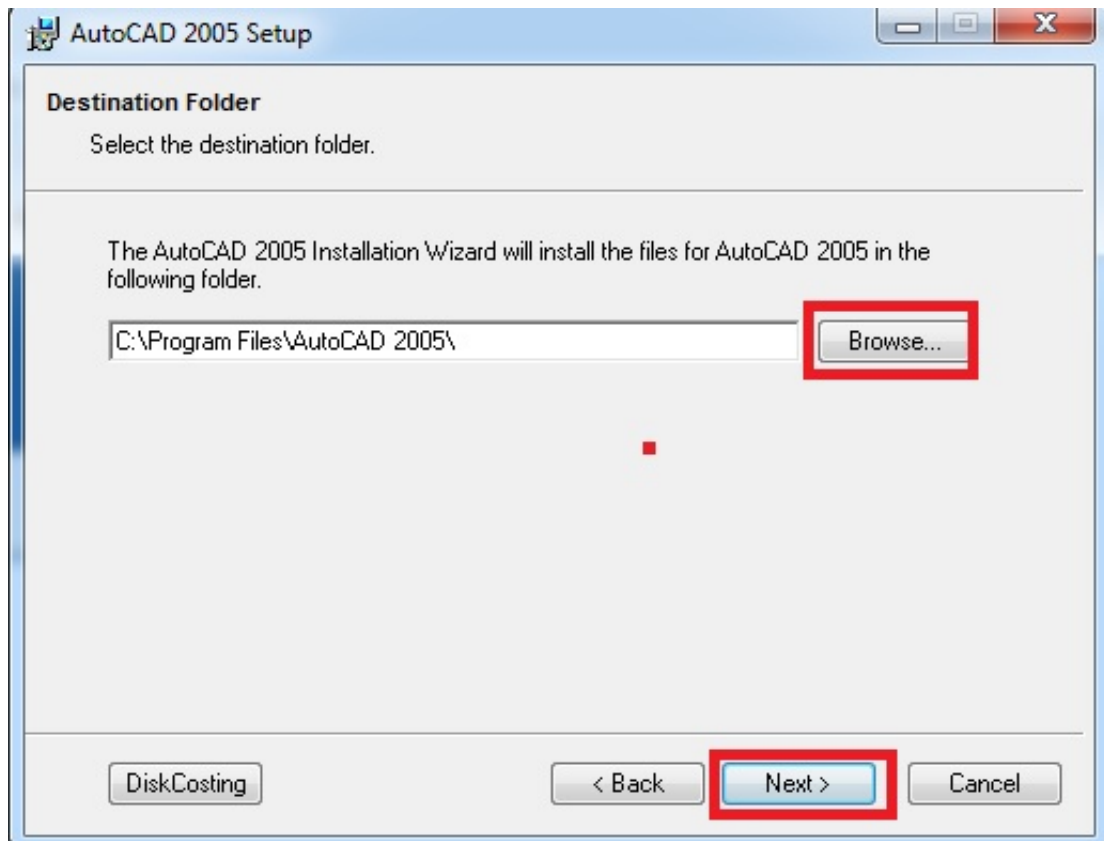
AutoCAD 2005 Setup

Destination Folder

Select the destination folder.

The AutoCAD 2005 Installation Wizard will install the files for AutoCAD 2005 in the following folder.

C:\Program Files\AutoCAD 2005\

Browse...

DiskCosting

< Back

Next >

Cancel